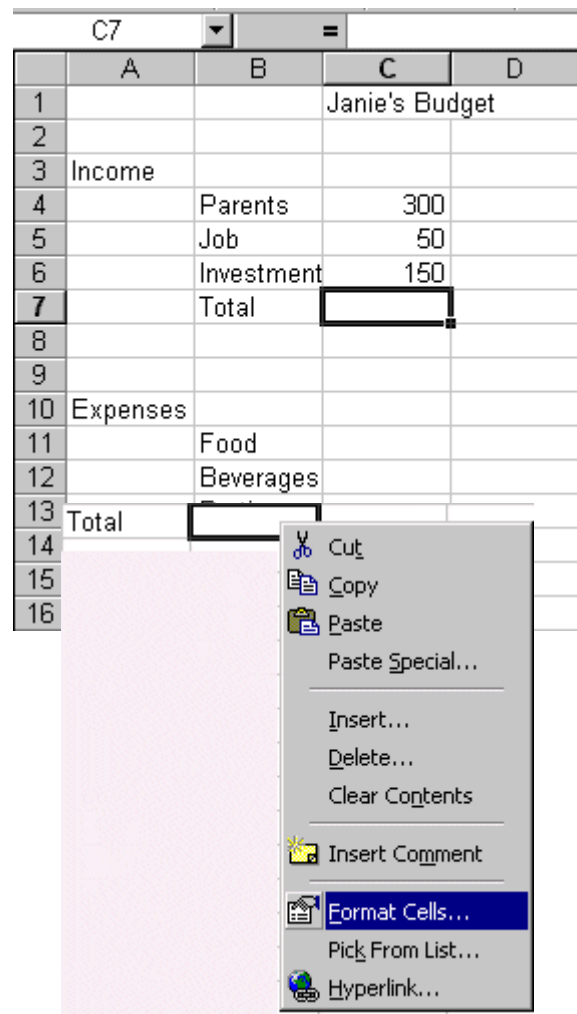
C7 =

| | A | B | C | D |
|---|---|---|---|---|
| 1 | | | Janie's Budget | |
| 2 | | | | |
| 3 | Income | | | |
| 4 | | Parents | 300 | |
| 5 | | Job | 50 | |
| 6 | | Investment | 150 | |
| 7 | | Total | | |
| 8 | | | | |
| 9 | | | | |
| 10 | Expenses | | | |
| 11 | | Food | | |
| 12 | | Beverages | | |
| 13 | Total | | | |
| 14 | | | | |
| 15 | | | | |
| 16 | | | | |

Cut
Copy
Paste
Paste Special...
Insert...
Delete...
Clear Contents
Insert Comment
Format Cells...
Pick From List...
Hyperlink...